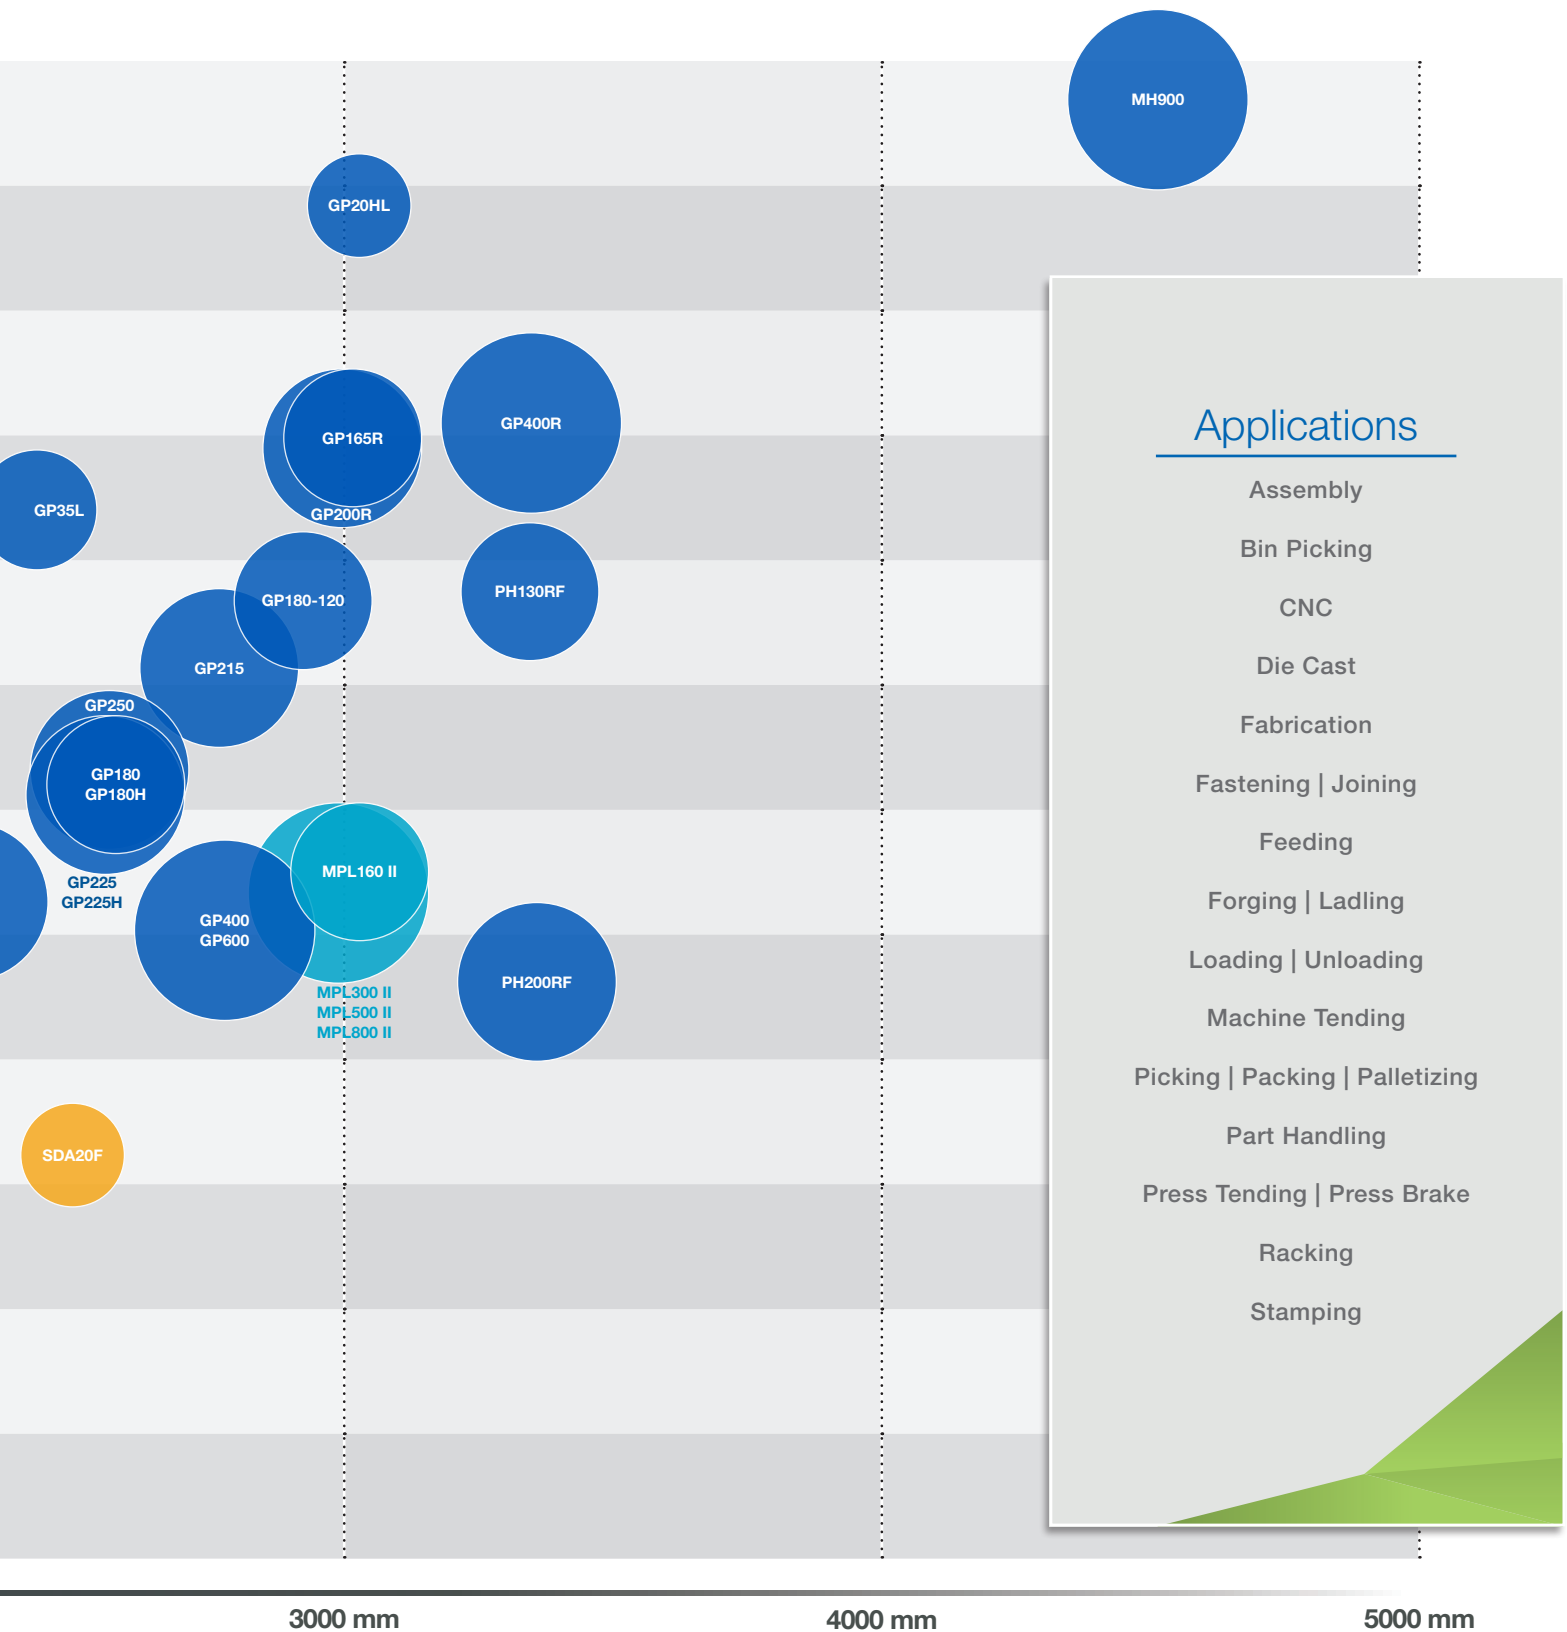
MH900

GP20HL

GP165R
GP200R

GP400R

GP35L

GP180-120

PH130RF

GP215

GP250

GP180
GP180H

GP225
GP225H

MPL160 II

GP400
GP600

MPL300 II
MPL500 II
MPL800 II

PH200RF

SDA20F

Applications

Assembly

Bin Picking

CNC

Die Cast

Fabrication

Fastening | Joining

Feeding

Forging | Ladling

Loading | Unloading

Machine Tending

Picking | Packing | Palletizing

Part Handling

Press Tending | Press Brake

Racking

Stamping

3000 mm

4000 mm

5000 mm